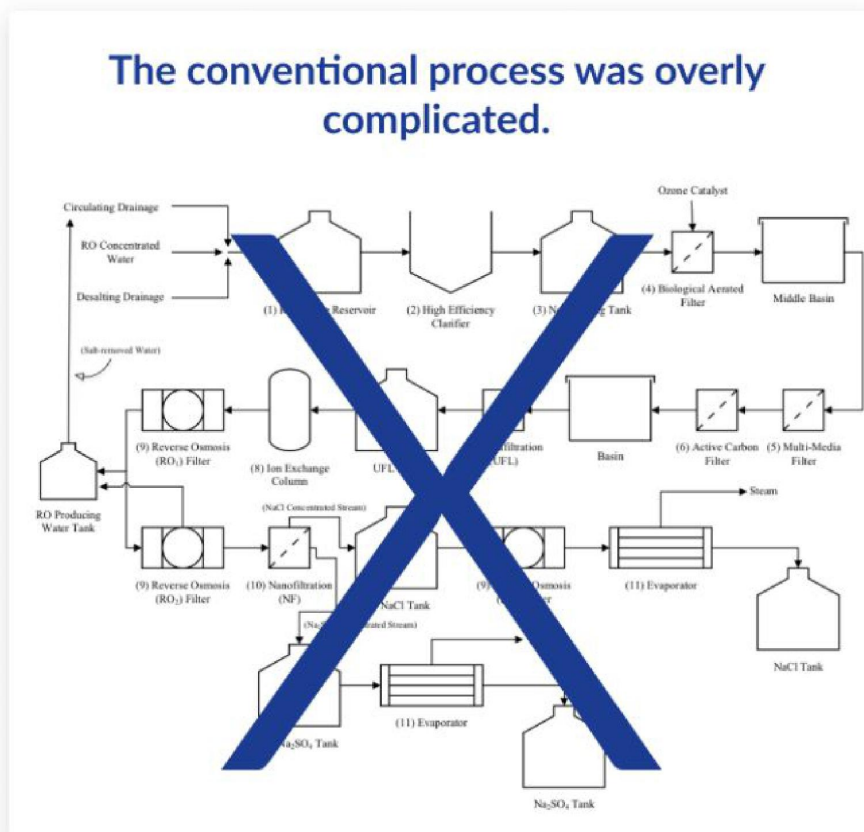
The conventional process was overly complicated.

Circulating Drainage

RO Concentrated Water

Desalting Drainage

(1) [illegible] Reservoir

(2) High Efficiency Clarifier

(3) N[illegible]g Tank

Ozone Catalyst

(4) Biological Aerated Filter

Middle Basin

(Salt-removed Water)

(9) Reverse Osmosis ($RO_1$) Filter

(8) Ion Exchange Column

UFL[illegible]

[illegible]filtration (UFL)

Basin

(6) Active Carbon Filter

(5) Multi-Media Filter

RO Producing Water Tank

(NaCl Concentrated Stream)

Steam

(9) Reverse Osmosis ($RO_2$) Filter

(10) Nanofiltration (NF)

NaCl Tank

(9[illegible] Osmosis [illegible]er

(11) Evaporator

NaCl Tank

(Na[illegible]ated Stream)

(11) Evaporator

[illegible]$Na_2SO_4$ Tank

$Na_2SO_4$ Tank

X